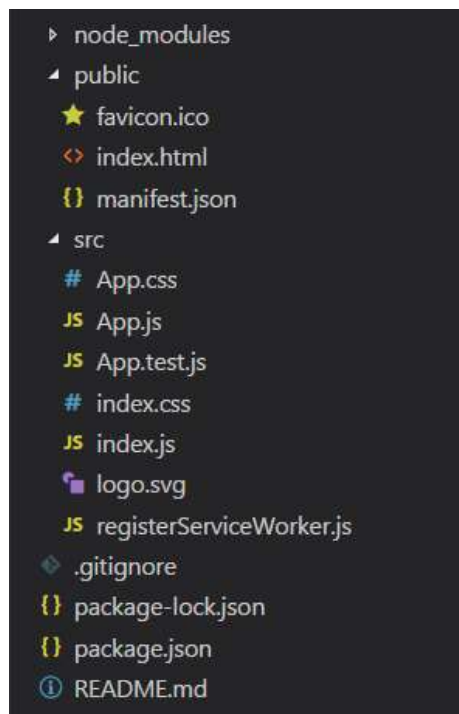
node_modules
public
favicon.ico
<> index.html
{} manifest.json
src
# App.css
JS App.js
JS App.test.js
# index.css
JS index.js
logo.svg
JS registerServiceWorker.js
.gitignore
{} package-lock.json
{} package.json
ⓘ README.md